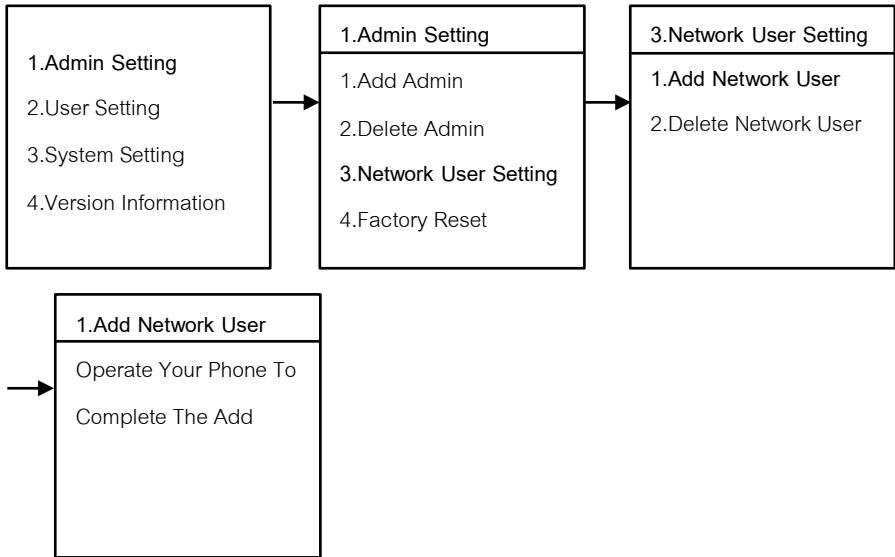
1.Admin Setting
2.User Setting
3.System Setting
4.Version Information

1.Admin Setting
1.Add Admin
2.Delete Admin
3.Network User Setting
4.Factory Reset

3.Network User Setting
1.Add Network User
2.Delete Network User

1.Add Network User
Operate Your Phone To
Complete The Add